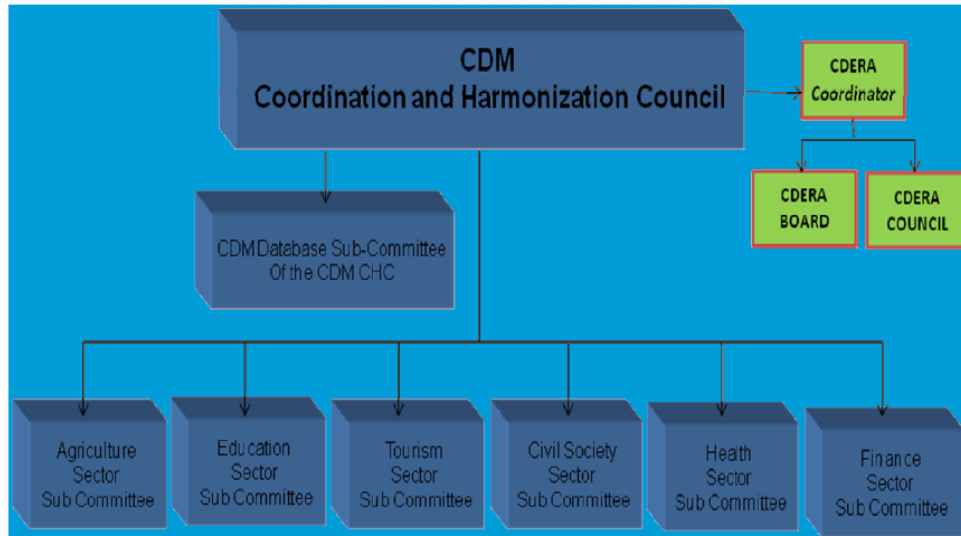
CDM
Coordination and Harmonization Council

CDERA
Coordinator

CDERA
BOARD

CDERA
COUNCIL

CDM Database Sub-Committee
Of the CDM CHC

Agriculture
Sector
Sub Committee

Education
Sector
Sub Committee

Tourism
Sector
Sub Committee

Civil Society
Sector
Sub Committee

Health
Sector
Sub Committee

Finance
Sector
Sub Committee